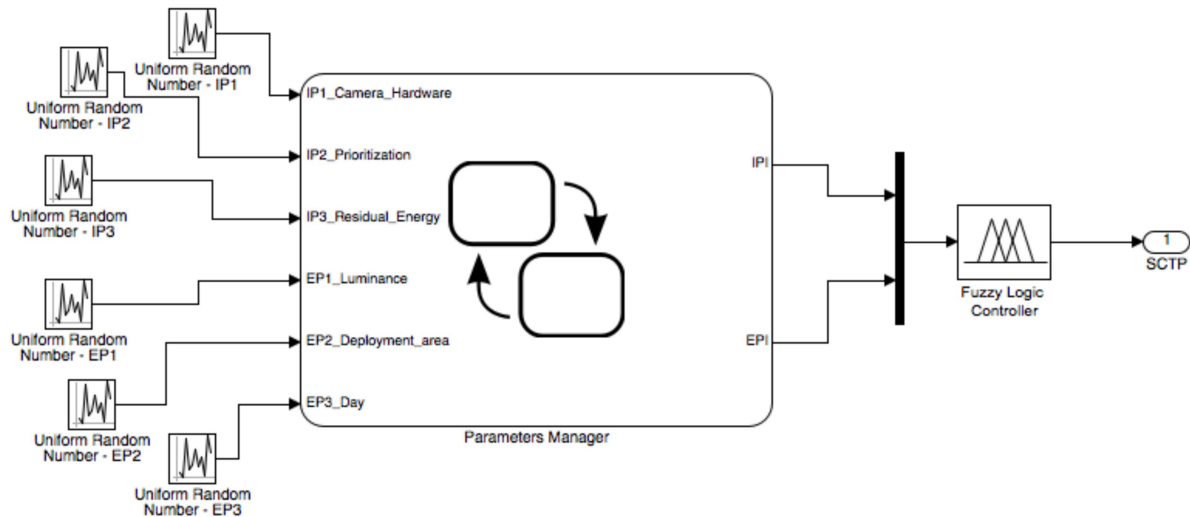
Uniform Random Number - IP1

Uniform Random Number - IP2

Uniform Random Number - IP3

Uniform Random Number - EP1

Uniform Random Number - EP2

Uniform Random Number - EP3

IP1_Camera_Hardware

IP2_Prioritization

IP3_Residual_Energy

EP1_Luminance

EP2_Deployment_area

EP3_Day

IPI

EPI

Parameters Manager

Fuzzy Logic Controller

1

SCTP